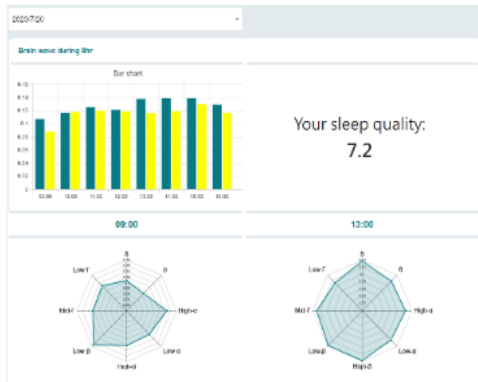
2020/7/20

Brain wave during 8hr

Bar chart

0.12
0.1
0.08
0.06
0.04
0.02
0

09:00 10:00 11:00 12:00 13:00 14:00 15:00 16:00

Your sleep quality:
7.2

09:00

13:00

δ
θ
High-α
Low-α
High-β
Low-β
Mid-Γ
Low-Γ

δ
θ
High-α
Low-α
High-β
Low-β
Mid-Γ
Low-Γ